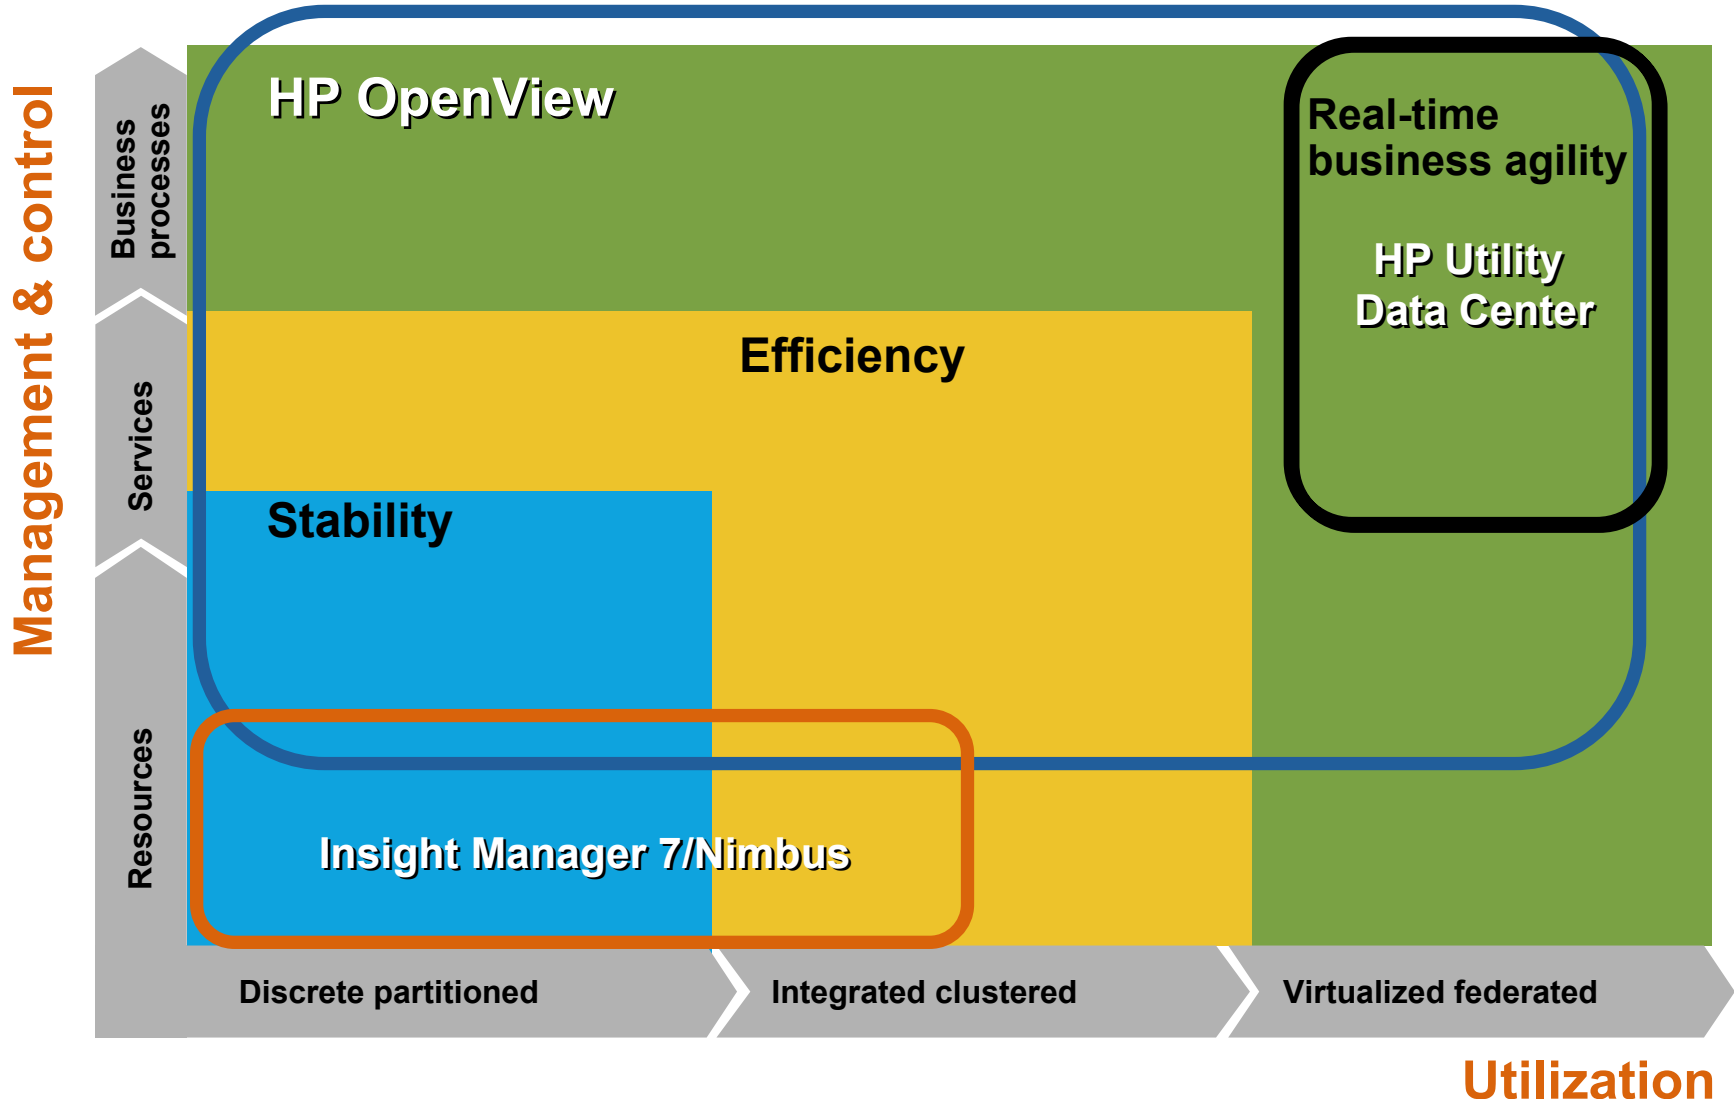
Management & control

Business processes

Services

Resources

HP OpenView

Real-time business agility

HP Utility Data Center

Efficiency

Stability

Insight Manager 7/Nimbus

Discrete partitioned

Integrated clustered

Virtualized federated

Utilization